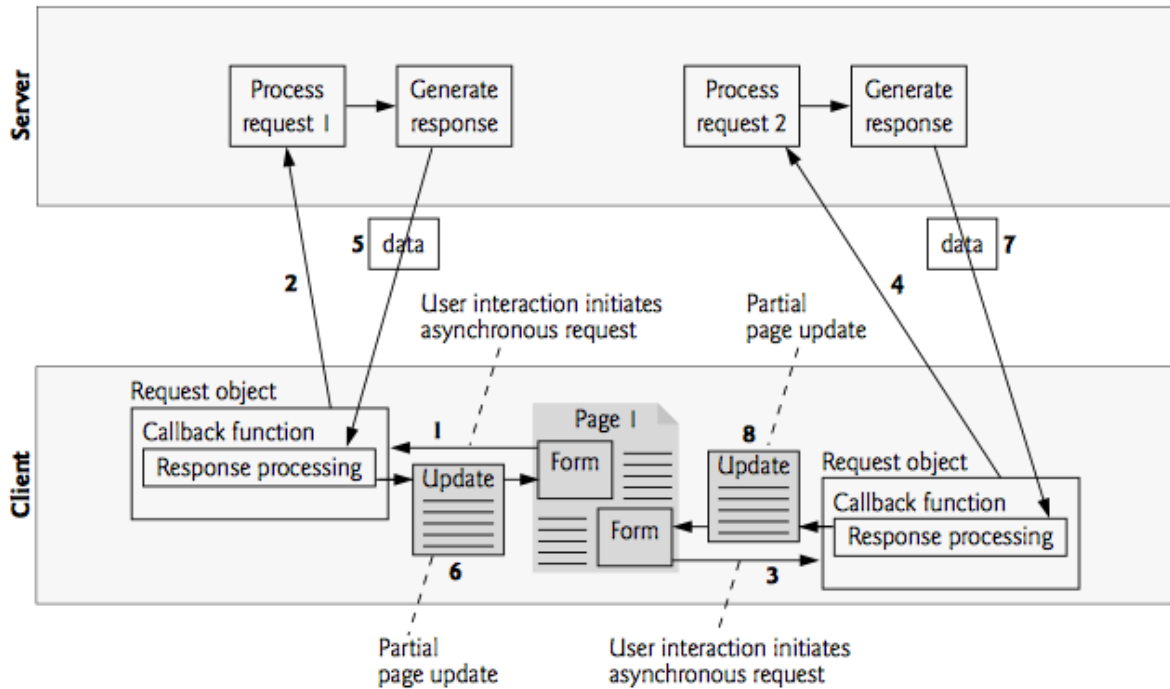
Server

Process request 1

Generate response

Process request 2

Generate response

5 data

data 7

2

4

User interaction initiates asynchronous request

Partial page update

Client

Request object

Callback function

Response processing

1

Page 1

Form

8

Update

Request object

Update

Callback function

Form

Response processing

6

3

Partial page update

User interaction initiates asynchronous request